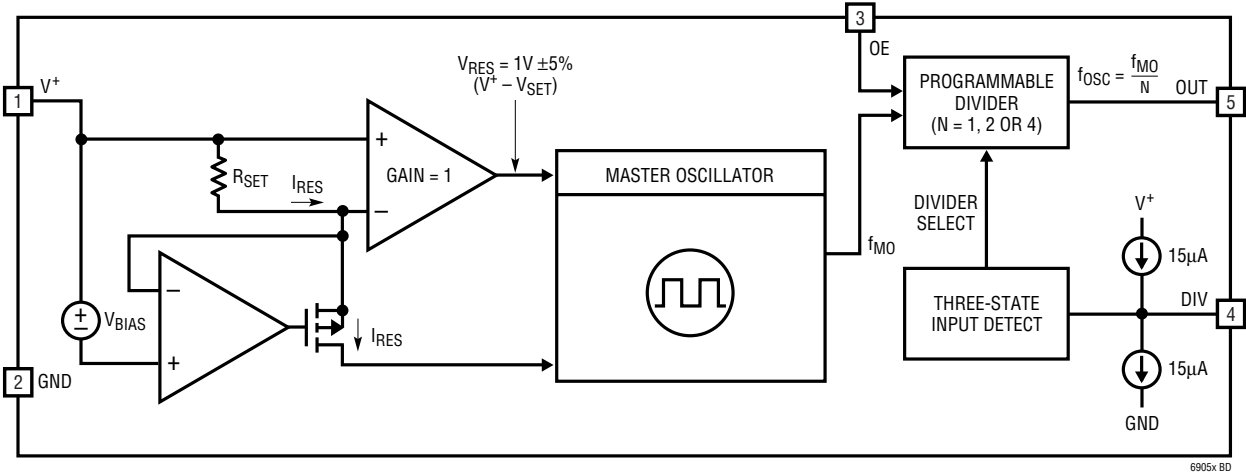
3
OE
$V_{RES} = 1V \pm 5\%$
$(V^+ - V_{SET})$
PROGRAMMABLE DIVIDER
(N = 1, 2 OR 4)
$f_{OSC} = \frac{f_{MO}}{N}$
OUT
5
1
$V^+$
+
GAIN = 1
–
$R_{SET}$
$I_{RES}$
MASTER OSCILLATOR
DIVIDER SELECT
$V^+$
15µA
$f_{MO}$
–
±
$V_{BIAS}$
+
$I_{RES}$
THREE-STATE INPUT DETECT
DIV
4
2
GND
15µA
GND
6905x BD